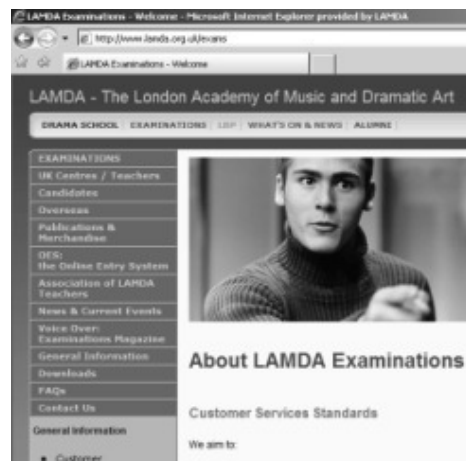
LAMDA Examinations - Welcome - Microsoft Internet Explorer provided by LAMDA

http://www.lamda.org.uk/exams

LAMDA Examinations - Welcome

LAMDA - The London Academy of Music and Dramatic Art

DRAMA SCHOOL | EXAMINATIONS | LEP | WHAT'S ON & NEWS | ALUMNI

EXAMINATIONS
UK Centres / Teachers
Candidates
Overseas
Publications & Merchandise
OES: the Online Entry System
Association of LAMDA Teachers
News & Current Events
Voice Over: Examinations Magazine
General Information
Downloads
FAQs
Contact Us

General Information

• Customer

About LAMDA Examinations

Customer Services Standards

We aim to: